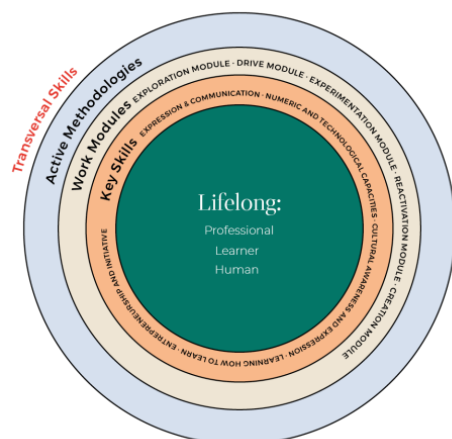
Transversal Skills

Active Methodologies

Work Modules EXPLORATION MODULE · DRIVE MODULE · EXPERIMENTATION MODULE · REACTIVATION MODULE · CREATION MODULE

Key Skills EXPRESSION & COMMUNICATION · NUMERIC AND TECHNOLOGICAL CAPACITIES · CULTURAL AWARENESS AND EXPRESSION · LEARNING HOW TO LEARN · ENTREPRENEURSHIP AND INITIATIVE

Lifelong:
Professional
Learner
Human